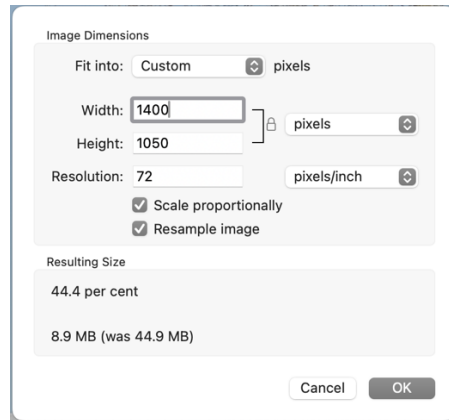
Image Dimensions

Fit into: Custom pixels

Width: 1400

Height: 1050

pixels

Resolution: 72

pixels/inch

Scale proportionally

Resample image

Resulting Size

44.4 per cent

8.9 MB (was 44.9 MB)

Cancel

OK